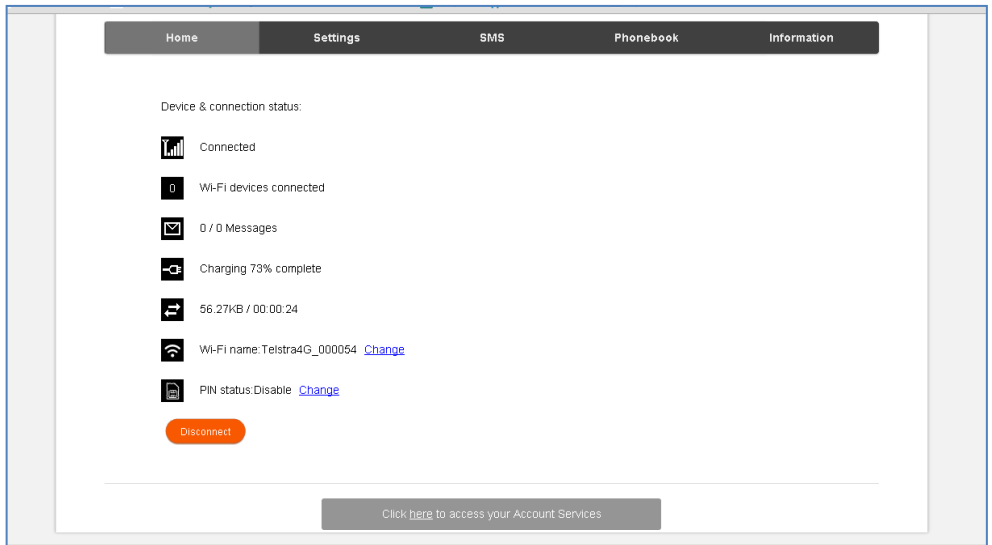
Home Settings SMS Phonebook Information

Device & connection status:

Connected

0 Wi-Fi devices connected

0 / 0 Messages

Charging 73% complete

56.27KB / 00:00:24

Wi-Fi name:Telstra4G_000054 Change

PIN status:Disable Change

Disconnect

Click here to access your Account Services